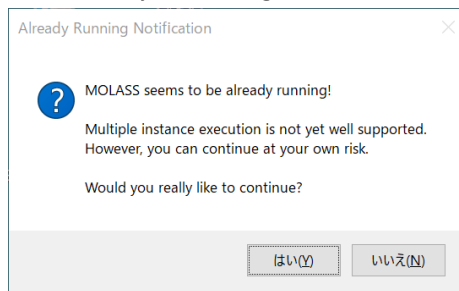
Already Running Notification

MOLASS seems to be already running!

Multiple instance execution is not yet well supported.
However, you can continue at your own risk.

Would you really like to continue?

はい(Y)

いいえ(N)